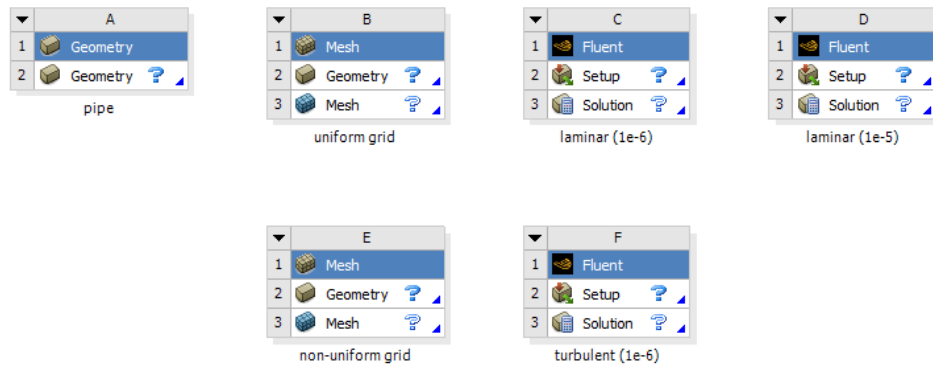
| | A |
|---|---|
| 1 | Geometry |
| 2 | Geometry ? |

pipe

| | B |
|---|---|
| 1 | Mesh |
| 2 | Geometry ? |
| 3 | Mesh ? |

uniform grid

| | C |
|---|---|
| 1 | Fluent |
| 2 | Setup ? |
| 3 | Solution ? |

laminar (1e-6)

| | D |
|---|---|
| 1 | Fluent |
| 2 | Setup ? |
| 3 | Solution ? |

laminar (1e-5)

| | E |
|---|---|
| 1 | Mesh |
| 2 | Geometry ? |
| 3 | Mesh ? |

non-uniform grid

| | F |
|---|---|
| 1 | Fluent |
| 2 | Setup ? |
| 3 | Solution ? |

turbulent (1e-6)